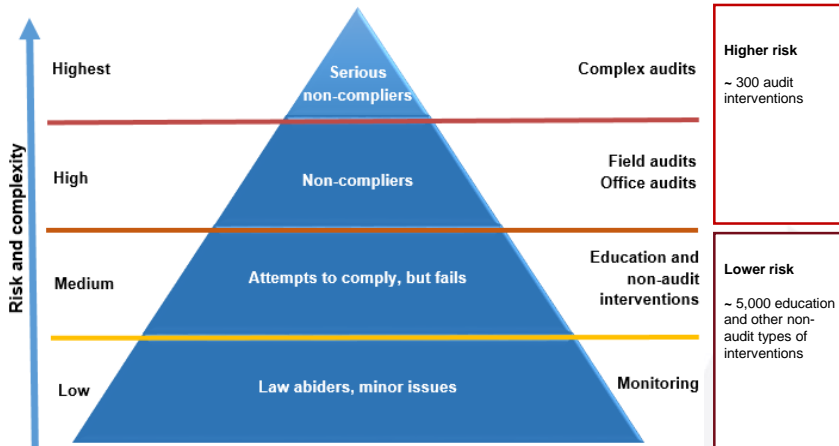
Risk and complexity

Highest

Serious non-compliers

Complex audits

Higher risk

~ 300 audit interventions

High

Non-compliers

Field audits
Office audits

Medium

Attempts to comply, but fails

Education and non-audit interventions

Lower risk

~ 5,000 education and other non-audit types of interventions

Low

Law abiders, minor issues

Monitoring